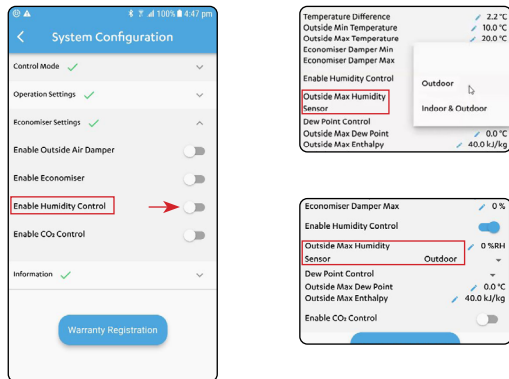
100% 4:47 pm

System Configuration

Control Mode

Operation Settings

Economiser Settings

Enable Outside Air Damper

Enable Economiser

Enable Humidity Control

Enable CO₂ Control

Information

Warranty Registration

Temperature Difference 2.2 °C
Outside Min Temperature 10.0 °C
Outside Max Temperature 20.0 °C
Economiser Damper Min
Economiser Damper Max
Enable Humidity Control
Outside Max Humidity Sensor
Dew Point Control
Outside Max Dew Point 0.0 °C
Outside Max Enthalpy 40.0 kJ/kg

Outdoor
Indoor & Outdoor

Economiser Damper Max 0 %
Enable Humidity Control
Outside Max Humidity 0 %RH
Sensor Outdoor
Dew Point Control
Outside Max Dew Point 0.0 °C
Outside Max Enthalpy 40.0 kJ/kg
Enable CO₂ Control